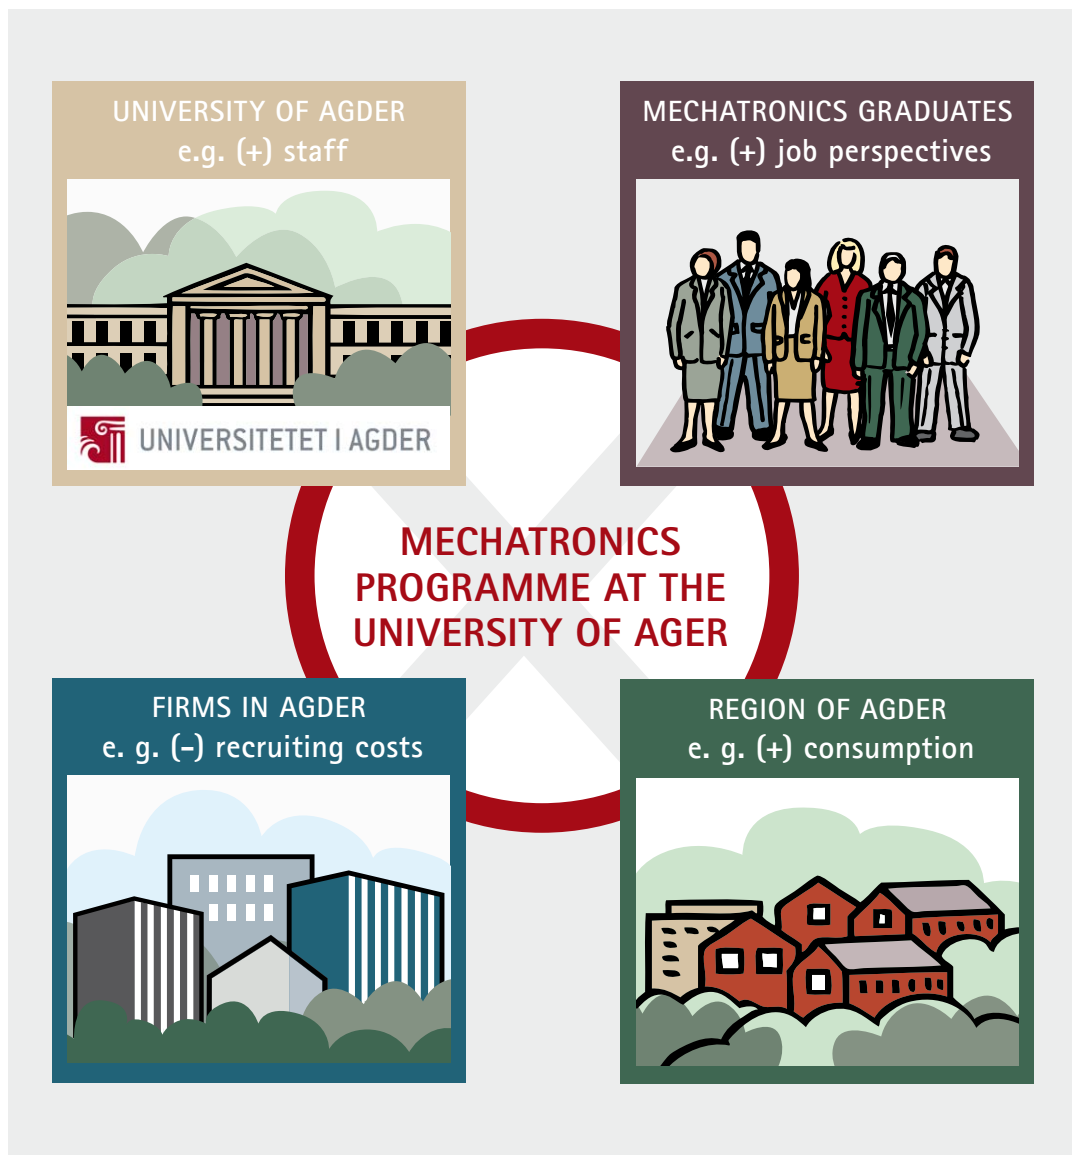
UNIVERSITY OF AGDER
e.g. (+) staff

UNIVERSITETET I AGDER

MECHATRONICS GRADUATES
e.g. (+) job perspectives

MECHATRONICS PROGRAMME AT THE UNIVERSITY OF AGER

FIRMS IN AGDER
e. g. (–) recruiting costs

REGION OF AGDER
e. g. (+) consumption